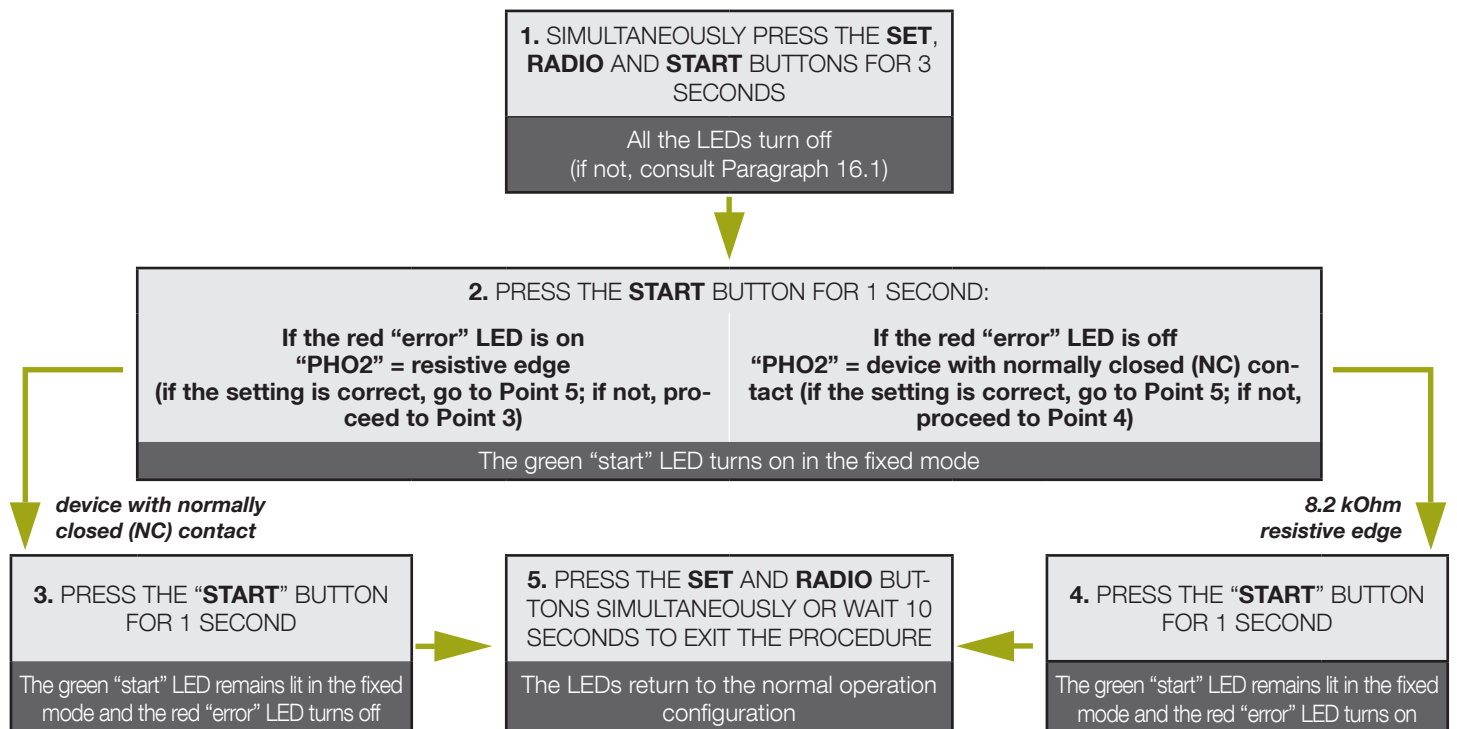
**1.** SIMULTANEOUSLY PRESS THE **SET**, **RADIO** AND **START** BUTTONS FOR 3 SECONDS

All the LEDs turn off (if not, consult Paragraph 16.1)

**2.** PRESS THE **START** BUTTON FOR 1 SECOND:

**If the red "error" LED is on "PHO2" = resistive edge (if the setting is correct, go to Point 5; if not, proceed to Point 3)**

**If the red "error" LED is off "PHO2" = device with normally closed (NC) contact (if the setting is correct, go to Point 5; if not, proceed to Point 4)**

The green "start" LED turns on in the fixed mode

***device with normally closed (NC) contact***

***8.2 kOhm resistive edge***

**3.** PRESS THE "**START**" BUTTON FOR 1 SECOND

The green "start" LED remains lit in the fixed mode and the red "error" LED turns off

**5.** PRESS THE **SET** AND **RADIO** BUTTONS SIMULTANEOUSLY OR WAIT 10 SECONDS TO EXIT THE PROCEDURE

The LEDs return to the normal operation configuration

**4.** PRESS THE "**START**" BUTTON FOR 1 SECOND

The green "start" LED remains lit in the fixed mode and the red "error" LED turns on